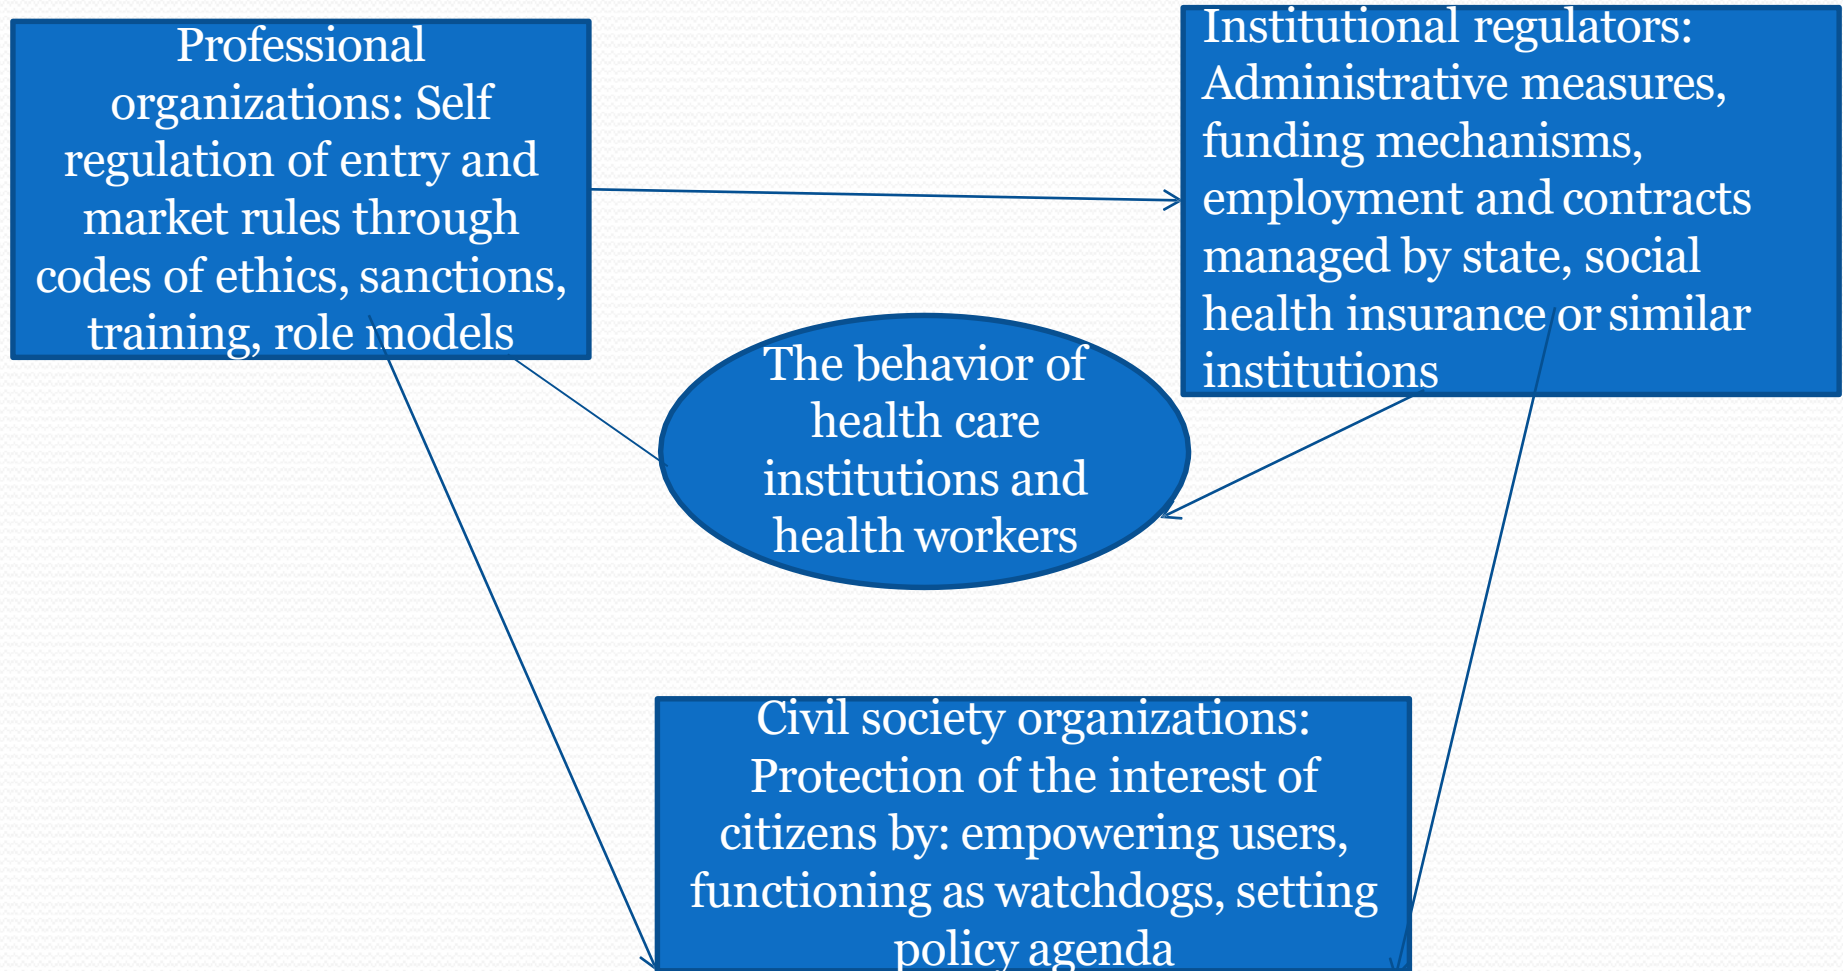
Professional organizations: Self regulation of entry and market rules through codes of ethics, sanctions, training, role models

Institutional regulators: Administrative measures, funding mechanisms, employment and contracts managed by state, social health insurance or similar institutions

The behavior of health care institutions and health workers

Civil society organizations: Protection of the interest of citizens by: empowering users, functioning as watchdogs, setting policy agenda